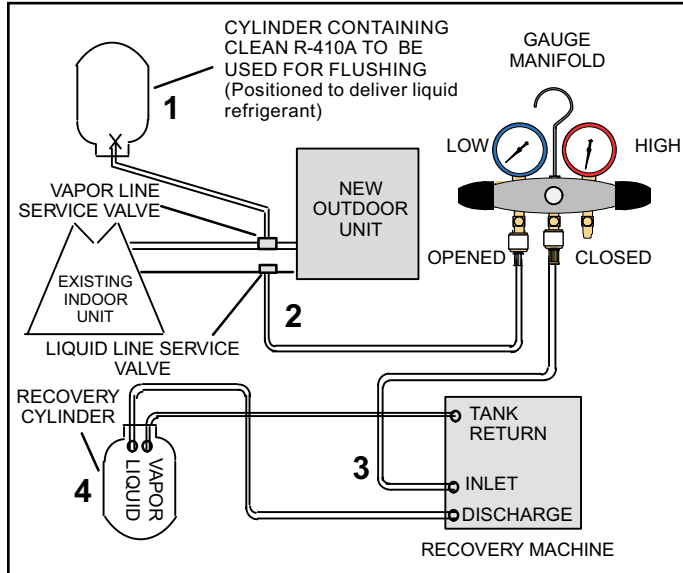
CYLINDER CONTAINING CLEAN R-410A TO BE USED FOR FLUSHING (Positioned to deliver liquid refrigerant)

1

GAUGE MANIFOLD

LOW

HIGH

VAPOR LINE SERVICE VALVE

NEW OUTDOOR UNIT

EXISTING INDOOR UNIT

OPENED

CLOSED

2

LIQUID LINE SERVICE VALVE

RECOVERY CYLINDER

TANK RETURN

3

VAPOR

LIQUID

4

INLET

DISCHARGE

RECOVERY MACHINE